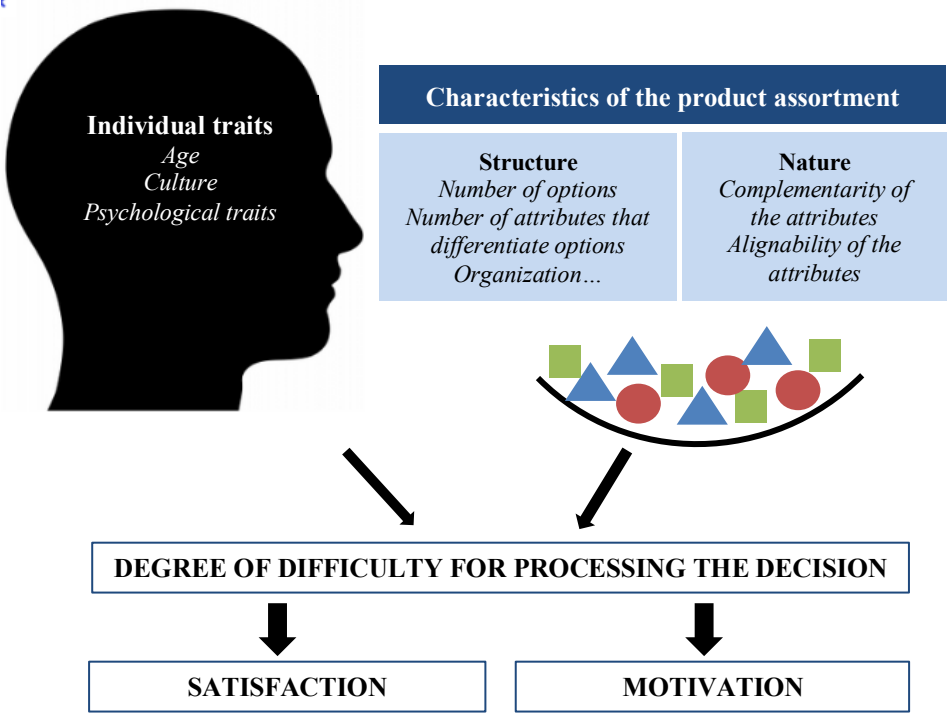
Individual traits
Age
Culture
Psychological traits

Characteristics of the product assortment

Structure
Number of options
Number of attributes that differentiate options
Organization…

Nature
Complementarity of the attributes
Alignability of the attributes

DEGREE OF DIFFICULTY FOR PROCESSING THE DECISION

SATISFACTION

MOTIVATION